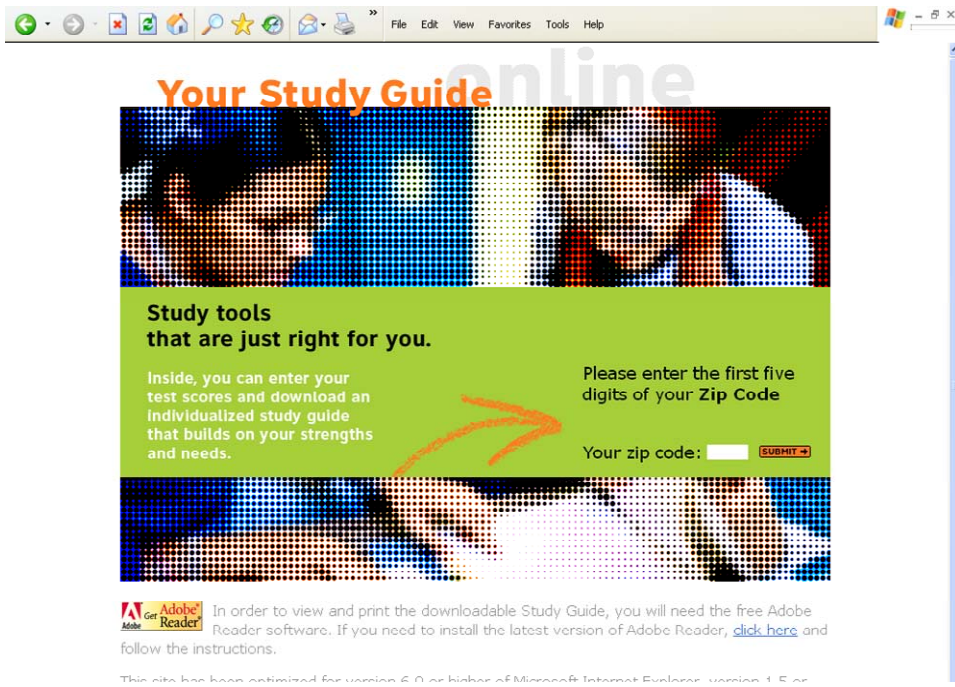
File Edit View Favorites Tools Help

Your Study Guide online

Study tools
that are just right for you.

Inside, you can enter your test scores and download an individualized study guide that builds on your strengths and needs.

Please enter the first five digits of your **Zip Code**

Your zip code: SUBMIT

Adobe Get Adobe Reader

In order to view and print the downloadable Study Guide, you will need the free Adobe Reader software. If you need to install the latest version of Adobe Reader, click here and follow the instructions.

This site has been optimized for version 6.0 or higher of Microsoft Internet Explorer, version 1.5 or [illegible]